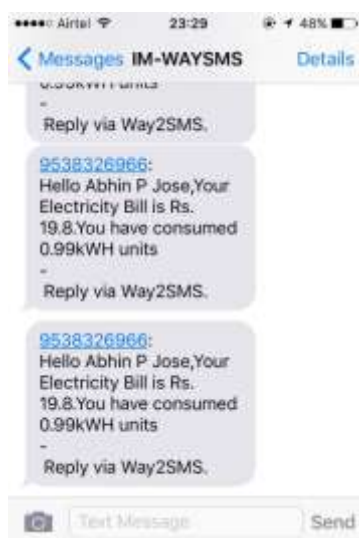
••••◦ Airtel 23:29 48%

< Messages IM-WAYSMS Details

0.99kWH units
-
Reply via Way2SMS.

9538326966:
Hello Abhin P Jose,Your Electricity Bill is Rs. 19.8.You have consumed 0.99kWH units
-
Reply via Way2SMS.

9538326966:
Hello Abhin P Jose,Your Electricity Bill is Rs. 19.8.You have consumed 0.99kWH units
-
Reply via Way2SMS.

Text Message Send